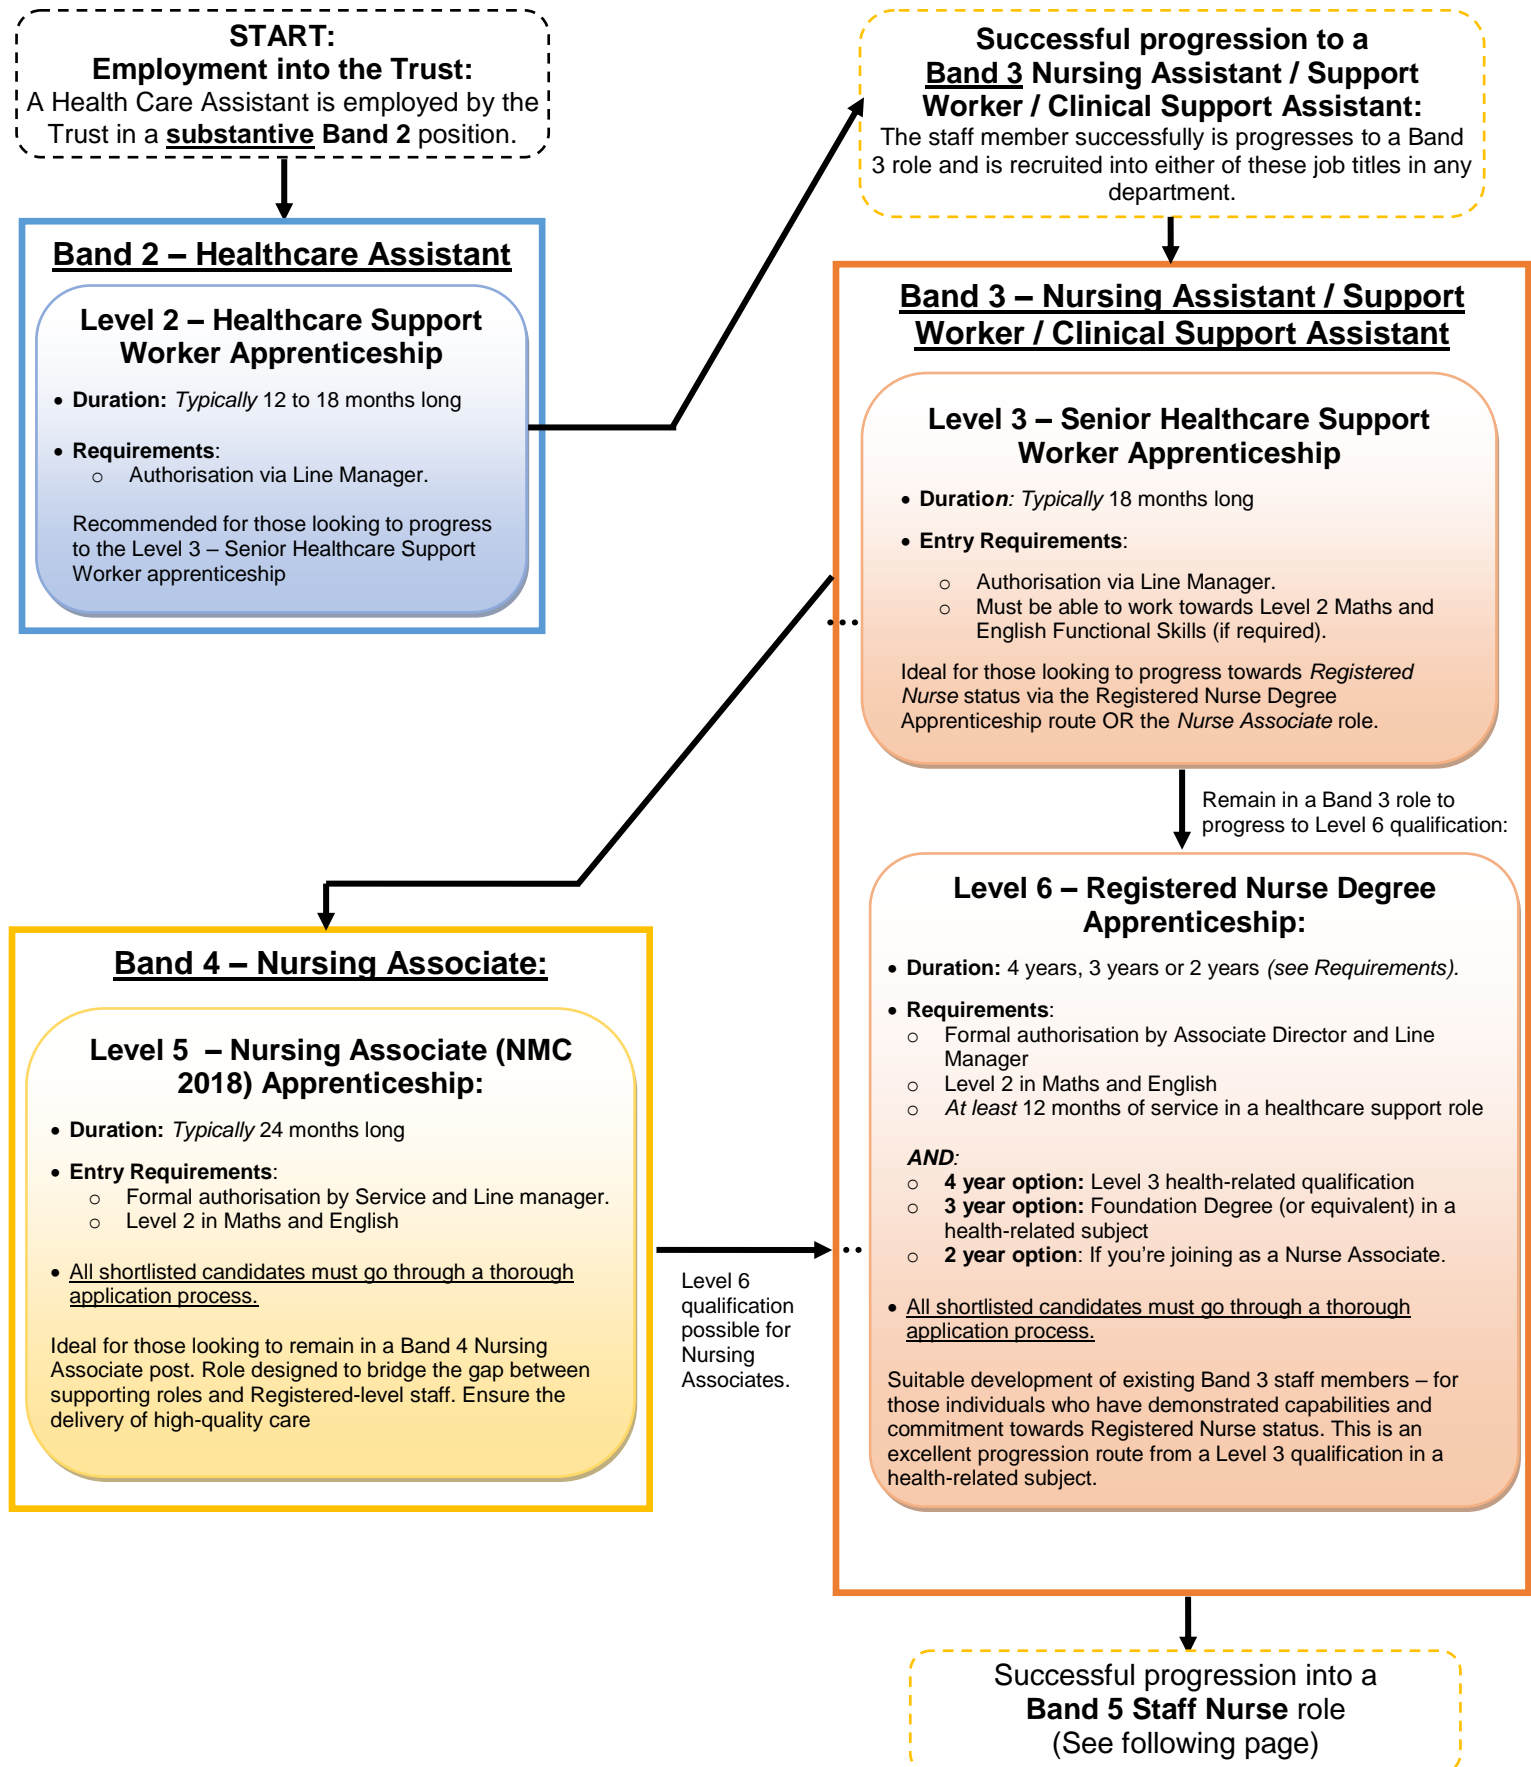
START:
Employment into the Trust:
A Health Care Assistant is employed by the Trust in a substantive Band 2 position.

Band 2 – Healthcare Assistant

Level 2 – Healthcare Support Worker Apprenticeship

• Duration: Typically 12 to 18 months long

• Requirements:
○ Authorisation via Line Manager.

Recommended for those looking to progress to the Level 3 – Senior Healthcare Support Worker apprenticeship

Successful progression to a Band 3 Nursing Assistant / Support Worker / Clinical Support Assistant:
The staff member successfully is progresses to a Band 3 role and is recruited into either of these job titles in any department.

Band 3 – Nursing Assistant / Support Worker / Clinical Support Assistant

Level 3 – Senior Healthcare Support Worker Apprenticeship

• Duration: Typically 18 months long

• Entry Requirements:
○ Authorisation via Line Manager.
○ Must be able to work towards Level 2 Maths and English Functional Skills (if required).

Ideal for those looking to progress towards Registered Nurse status via the Registered Nurse Degree Apprenticeship route OR the Nurse Associate role.

Remain in a Band 3 role to progress to Level 6 qualification:

Level 6 – Registered Nurse Degree Apprenticeship:

• Duration: 4 years, 3 years or 2 years (see Requirements).

• Requirements:
○ Formal authorisation by Associate Director and Line Manager
○ Level 2 in Maths and English
○ At least 12 months of service in a healthcare support role

AND:
○ 4 year option: Level 3 health-related qualification
○ 3 year option: Foundation Degree (or equivalent) in a health-related subject
○ 2 year option: If you're joining as a Nurse Associate.

• All shortlisted candidates must go through a thorough application process.

Suitable development of existing Band 3 staff members – for those individuals who have demonstrated capabilities and commitment towards Registered Nurse status. This is an excellent progression route from a Level 3 qualification in a health-related subject.

Band 4 – Nursing Associate:

Level 5 – Nursing Associate (NMC 2018) Apprenticeship:

• Duration: Typically 24 months long

• Entry Requirements:
○ Formal authorisation by Service and Line manager.
○ Level 2 in Maths and English

• All shortlisted candidates must go through a thorough application process.

Ideal for those looking to remain in a Band 4 Nursing Associate post. Role designed to bridge the gap between supporting roles and Registered-level staff. Ensure the delivery of high-quality care

Level 6 qualification possible for Nursing Associates.

Successful progression into a Band 5 Staff Nurse role
(See following page)